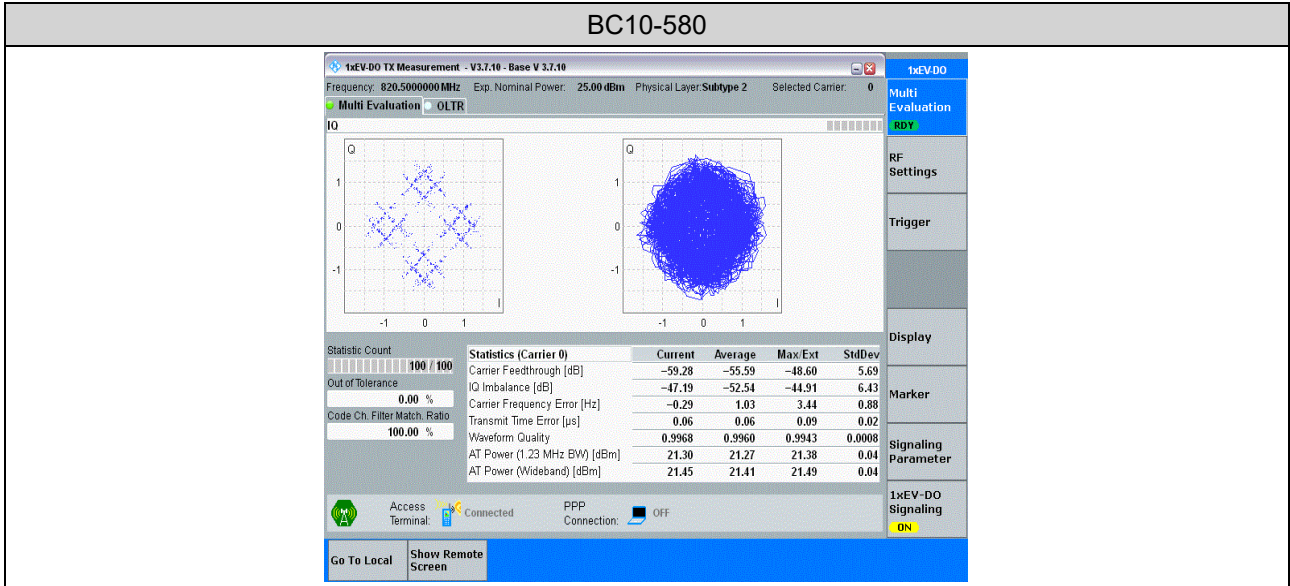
BC10-580

1xEV-DO TX Measurement - V3.7.10 - Base V 3.7.10

1xEV-DO

Frequency: 820.5000000 MHz Exp. Nominal Power: 25.00 dBm Physical Layer: Subtype 2 Selected Carrier: 0

Multi Evaluation OLTR

IQ

Q
1
0
-1
I
-1 0 1

Q
1
0
-1
I
-1 0 1

Multi Evaluation
RDY

RF Settings

Trigger

Display

Marker

Signaling Parameter

1xEV-DO Signaling
ON

Statistic Count
100 / 100
Out of Tolerance
0.00 %
Code Ch. Filter Match. Ratio
100.00 %

| Statistics (Carrier 0) | Current | Average | Max/Ext | StdDev |
|---|---|---|---|---|
| Carrier Feedthrough [dB] | −59.28 | −55.59 | −48.60 | 5.69 |
| IQ Imbalance [dB] | −47.19 | −52.54 | −44.91 | 6.43 |
| Carrier Frequency Error [Hz] | −0.29 | 1.03 | 3.44 | 0.88 |
| Transmit Time Error [µs] | 0.06 | 0.06 | 0.09 | 0.02 |
| Waveform Quality | 0.9968 | 0.9960 | 0.9943 | 0.0008 |
| AT Power (1.23 MHz BW) [dBm] | 21.30 | 21.27 | 21.38 | 0.04 |
| AT Power (Wideband) [dBm] | 21.45 | 21.41 | 21.49 | 0.04 |

Access Terminal: Connected PPP Connection: OFF

Go To Local
Show Remote Screen